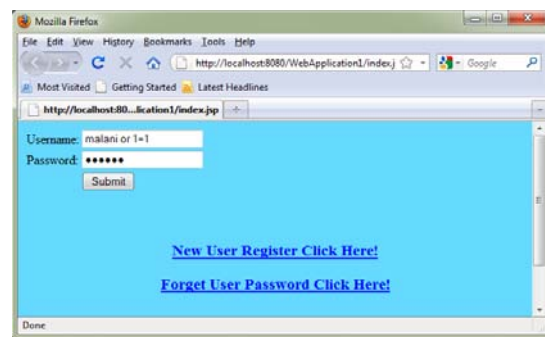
Mozilla Firefox

File Edit View History Bookmarks Tools Help

http://localhost:8080/WebApplication1/index.j

Google

Most Visited Getting Started Latest Headlines

http://localhost:80...lication1/index.jsp

+

Username: malani or 1=1

Password: ••••••

Submit

New User Register Click Here!

Forget User Password Click Here!

Done